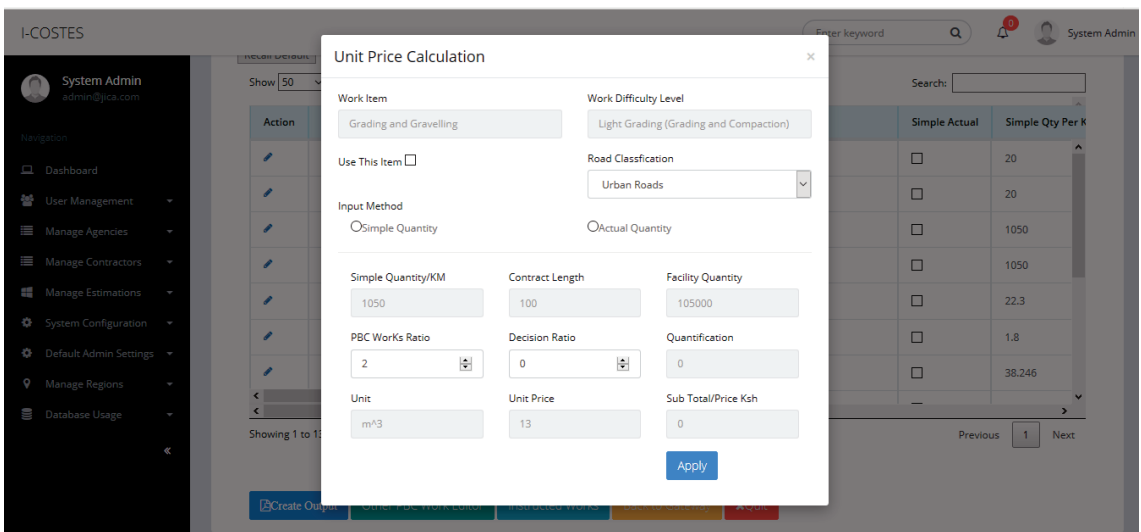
I-COSTES

Enter keyword

0

System Admin

System Admin
admin@jica.com

Navigation

Dashboard

User Management

Manage Agencies

Manage Contractors

Manage Estimations

System Configuration

Default Admin Settings

Manage Regions

Database Usage

«

Recall Default

Show 50

Action

Search:

Simple Actual

Simple Qty Per K

20

20

1050

1050

22.3

1.8

38.246

Showing 1 to 1

Previous

1

Next

Create Output

Unit Price Calculation

×

Work Item

Grading and Gravelling

Work Difficulty Level

Light Grading (Grading and Compaction)

Use This Item

Road Classfication

Urban Roads

Input Method

Simple Quantity

Actual Quantity

Simple Quantity/KM

1050

Contract Length

100

Facility Quantity

105000

PBC WorKs Ratio

2

Decision Ratio

0

Quantification

0

Unit

m^3

Unit Price

13

Sub Total/Price Ksh

0

Apply